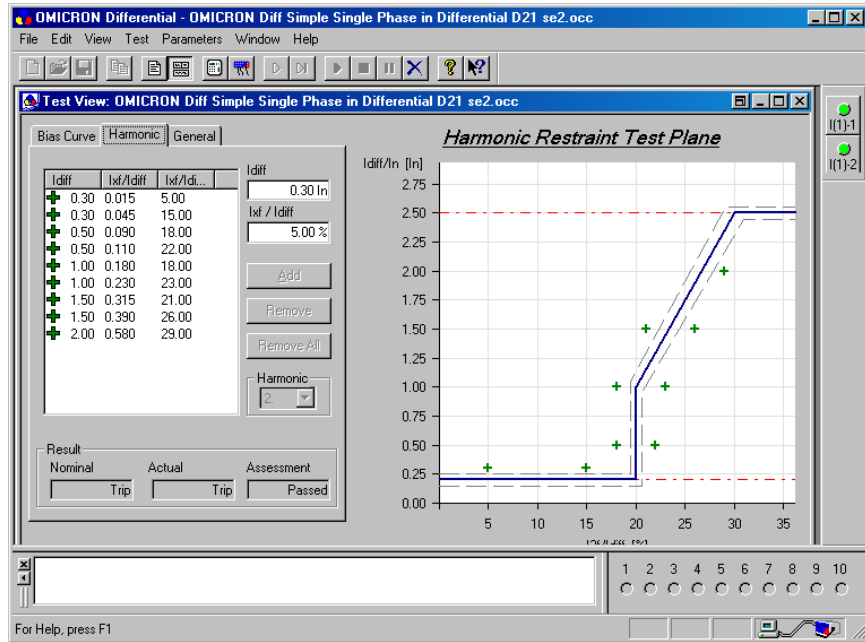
OMICRON Differential - OMICRON Diff Simple Single Phase in Differential D21 se2.occ

File Edit View Test Parameters Window Help

Test View: OMICRON Diff Simple Single Phase in Differential D21 se2.occ

Bias Curve | Harmonic | General

| Idiff | Ixf/Idiff | Ixf/Idi... |
|---|---|---|
| 0.30 | 0.015 | 5.00 |
| 0.30 | 0.045 | 15.00 |
| 0.50 | 0.090 | 18.00 |
| 0.50 | 0.110 | 22.00 |
| 1.00 | 0.180 | 18.00 |
| 1.00 | 0.230 | 23.00 |
| 1.50 | 0.315 | 21.00 |
| 1.50 | 0.390 | 26.00 |
| 2.00 | 0.580 | 29.00 |

Idiff
0.30 In
Ixf / Idiff
5.00 %

Add
Remove
Remove All

Harmonic
2.

Result
Nominal
Trip
Actual
Trip
Assessment
Passed

Harmonic Restraint Test Plane

Idiff/In [In]

2.75
2.50
2.25
2.00
1.75
1.50
1.25
1.00
0.75
0.50
0.25
0.00

5 10 15 20 25 30 35

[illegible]

I(1)-1
I(1)-2

1 2 3 4 5 6 7 8 9 10

For Help, press F1